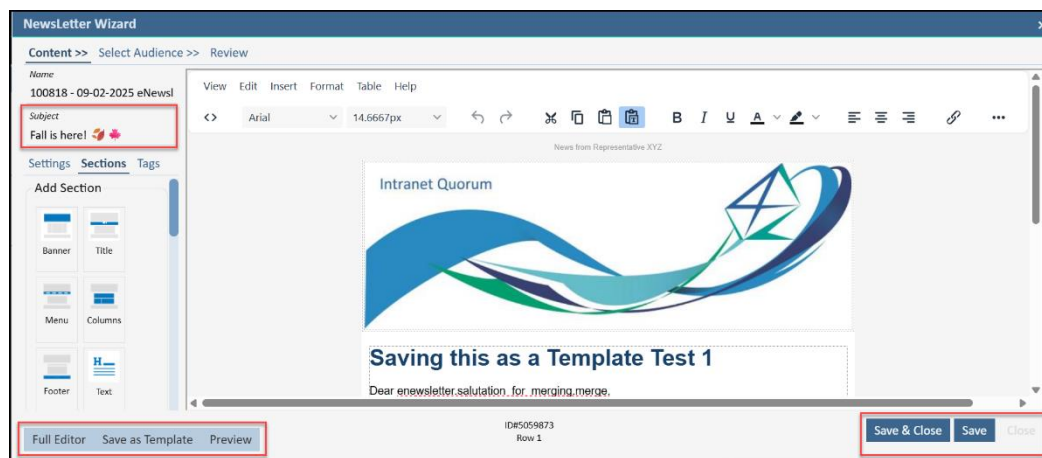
NewsLetter Wizard

Content >> Select Audience >> Review

Name
100818 - 09-02-2025 eNewsl

Subject
Fall is here! 🍂 🍁

Settings Sections Tags

Add Section

Banner Title

Menu Columns

Footer Text

View Edit Insert Format Table Help

<> Arial 14.6667px

News from Representative XYZ

Intranet Quorum

Saving this as a Template Test 1

Dear enewsletter.salutation. for. merging.merge,

Full Editor Save as Template Preview

ID#5059873
Row 1

Save & Close Save Close